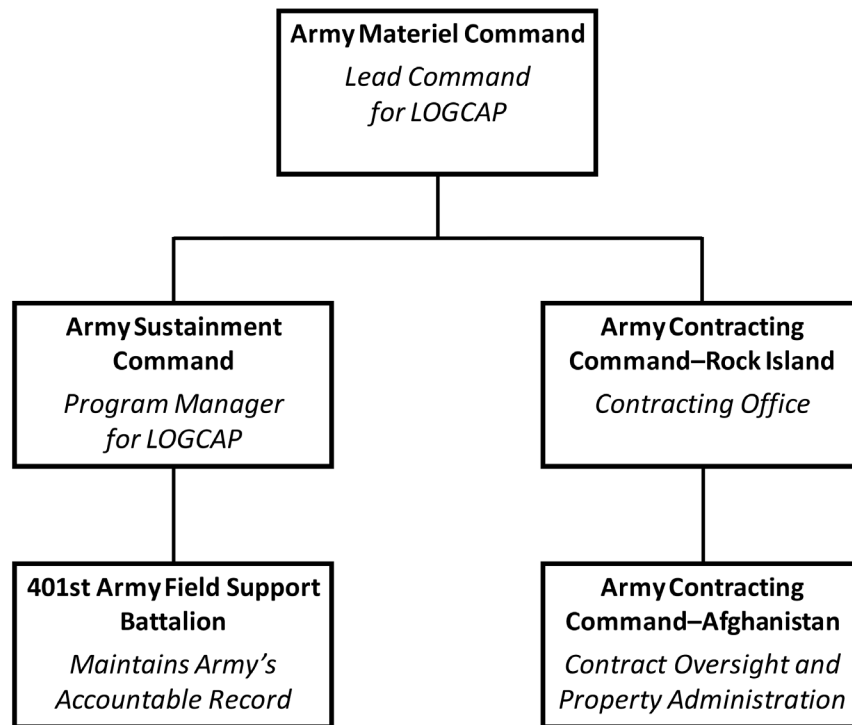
Army Materiel Command
Lead Command for LOGCAP

Army Sustainment Command
Program Manager for LOGCAP

Army Contracting Command–Rock Island
Contracting Office

401st Army Field Support Battalion
Maintains Army's Accountable Record

Army Contracting Command–Afghanistan
Contract Oversight and Property Administration